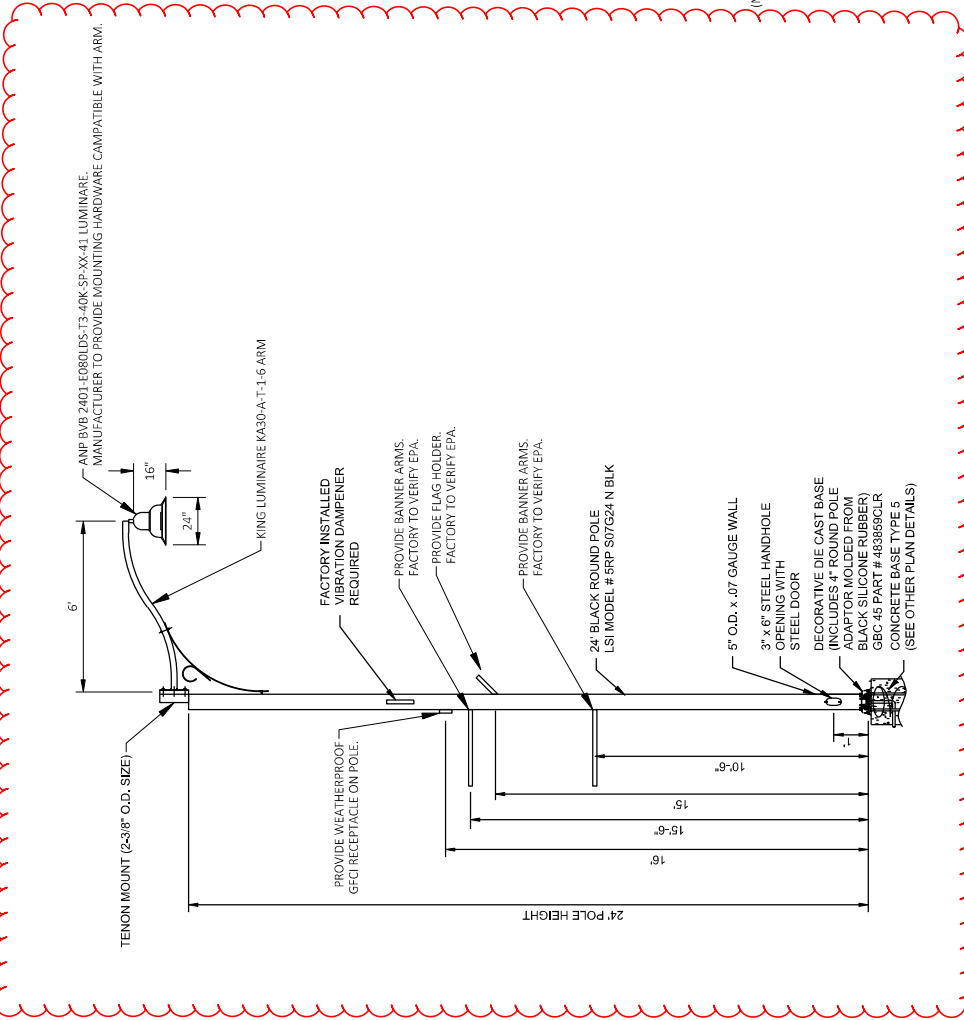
ANP BVB 2401-E080LDS-T3-40K-SP-XX-41 LUMINARE. MANUFACTURER TO PROVIDE MOUNTING HARDWARE CAMPATIBLE WITH ARM.

16"

24"

6'

KING LUMINAIRE KA30-A-T-1-6 ARM

FACTORY INSTALLED VIBRATION DAMPENER REQUIRED

PROVIDE BANNER ARMS. FACTORY TO VERIFY EPA.

PROVIDE FLAG HOLDER. FACTORY TO VERIFY EPA.

PROVIDE BANNER ARMS. FACTORY TO VERIFY EPA.

24' BLACK ROUND POLE LSI MODEL # 5RP S07G24 N BLK

5" O.D. x .07 GAUGE WALL

3" x 6" STEEL HANDHOLE OPENING WITH STEEL DOOR

DECORATIVE DIE CAST BASE (INCLUDES 4" ROUND POLE ADAPTOR MOLDED FROM BLACK SILICONE RUBBER) GBC 45 PART # 483859CLR

CONCRETE BASE TYPE 5 (SEE OTHER PLAN DETAILS)

TENON MOUNT (2-3/8" O.D. SIZE)

PROVIDE WEATHERPROOF GFCI RECEPTACLE ON POLE.

1'

10'-6"

15'

15'-6"

16'

24' POLE HEIGHT